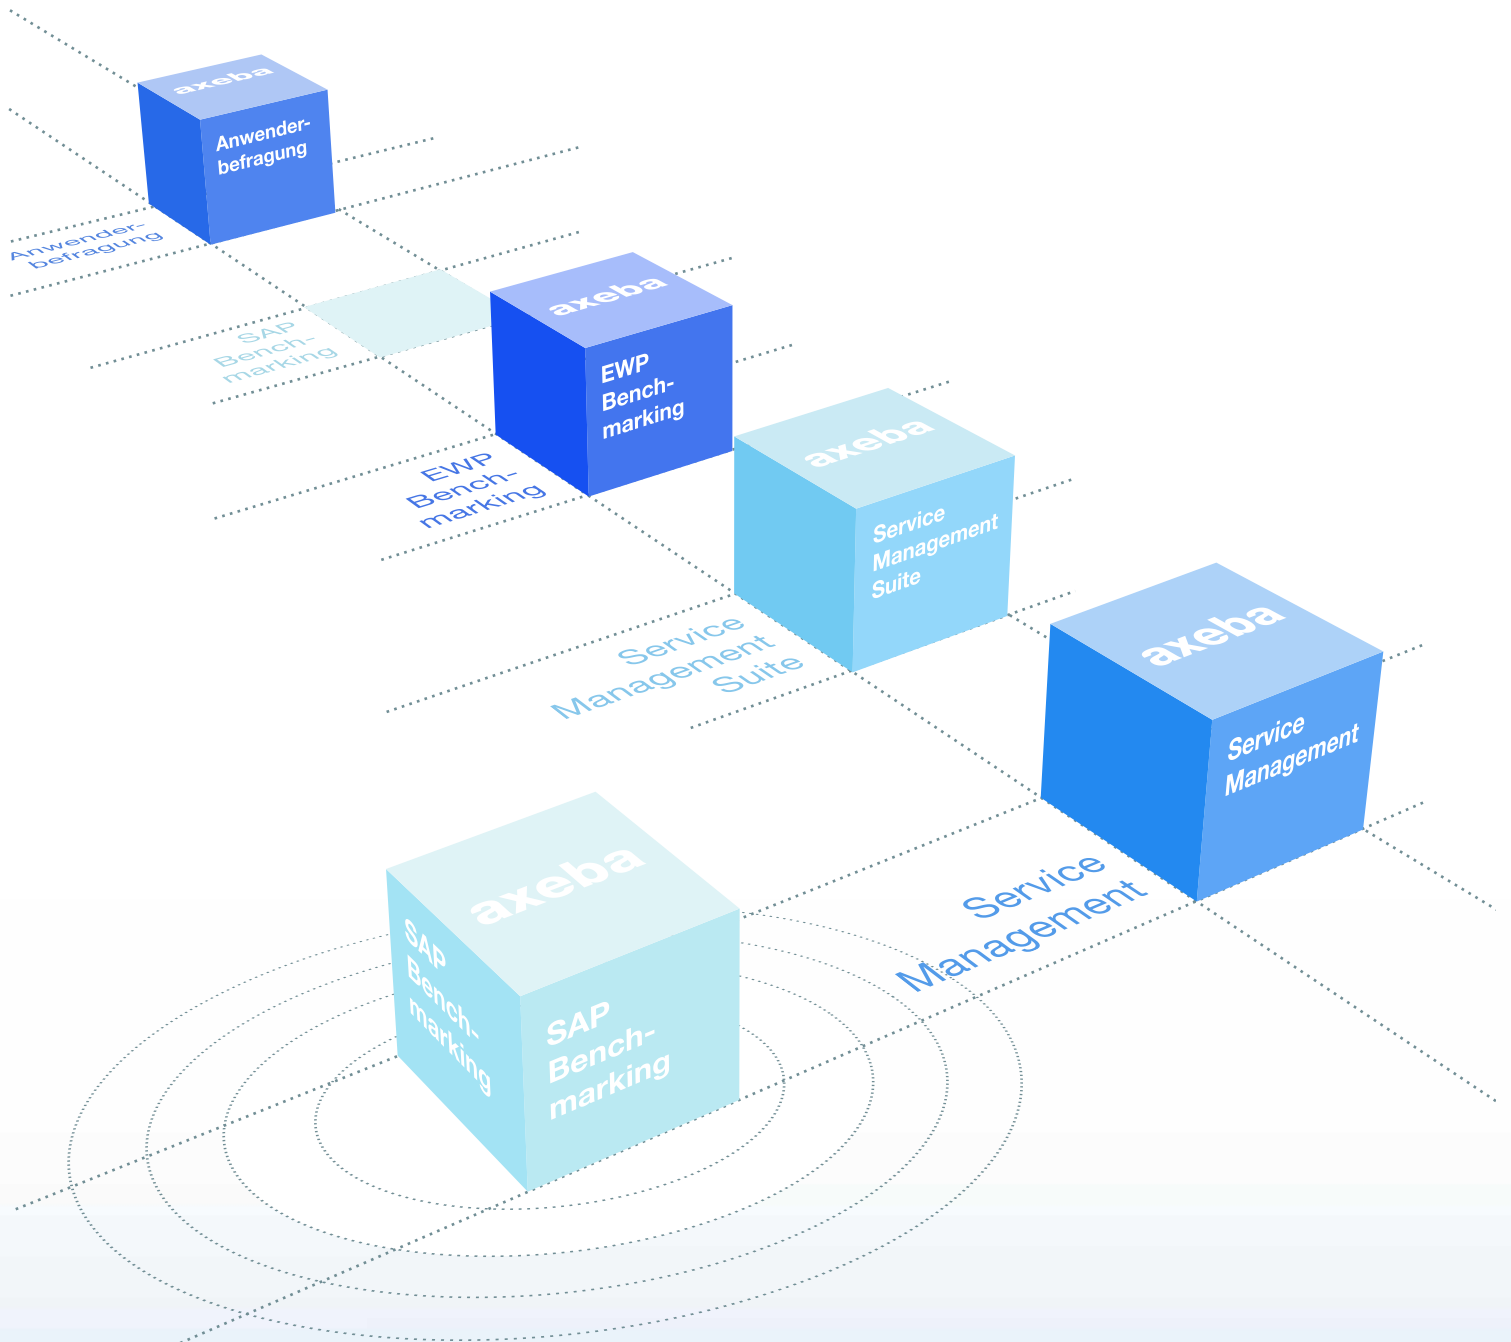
axeba
Anwenderbefragung

Anwenderbefragung

SAP Benchmarking

axeba
EWP Benchmarking

EWP Benchmarking

axeba
Service Management Suite

Service Management Suite

axeba
Service Management

Service Management

axeba
SAP Benchmarking
SAP Benchmarking